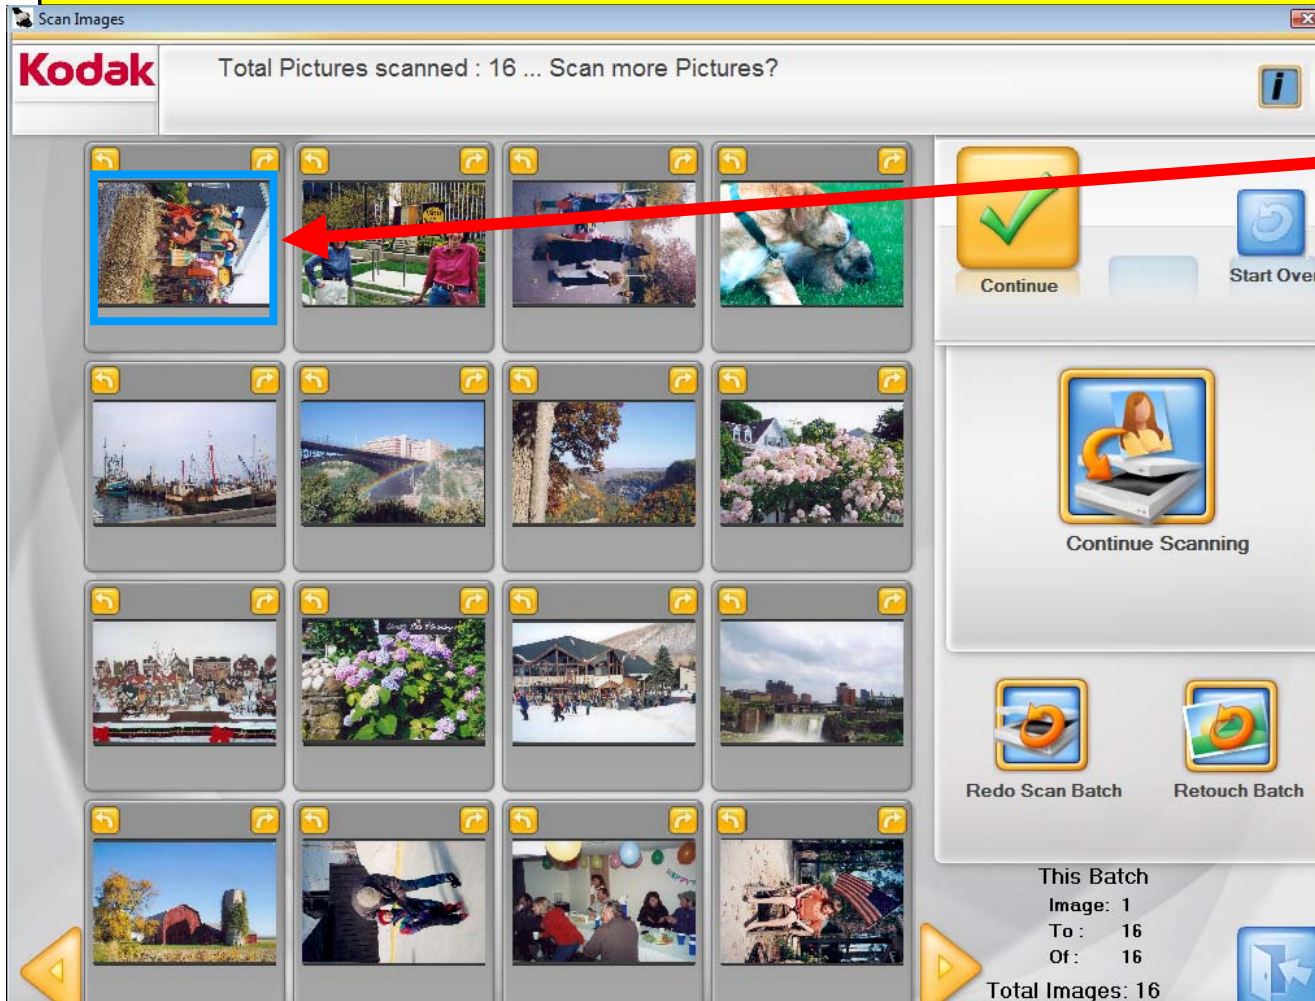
Scan Images

Kodak

Total Pictures scanned : 16 ... Scan more Pictures?

i

Continue

Start Over

Continue Scanning

Redo Scan Batch

Retouch Batch

This Batch
Image: 1
To : 16
Of : 16
Total Images: 16